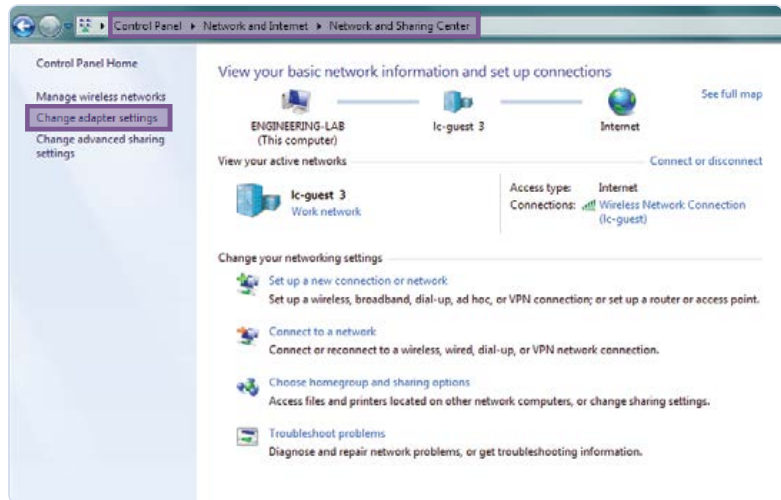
Control Panel ▸ Network and Internet ▸ Network and Sharing Center

Control Panel Home

Manage wireless networks

Change adapter settings

Change advanced sharing settings

View your basic network information and set up connections

See full map

ENGINEERING-LAB (This computer)

lc-guest 3

Internet

View your active networks

Connect or disconnect

lc-guest 3
Work network

Access type: Internet
Connections: Wireless Network Connection (lc-guest)

Change your networking settings

Set up a new connection or network
Set up a wireless, broadband, dial-up, ad hoc, or VPN connection; or set up a router or access point.

Connect to a network
Connect or reconnect to a wireless, wired, dial-up, or VPN network connection.

Choose homegroup and sharing options
Access files and printers located on other network computers, or change sharing settings.

Troubleshoot problems
Diagnose and repair network problems, or get troubleshooting information.